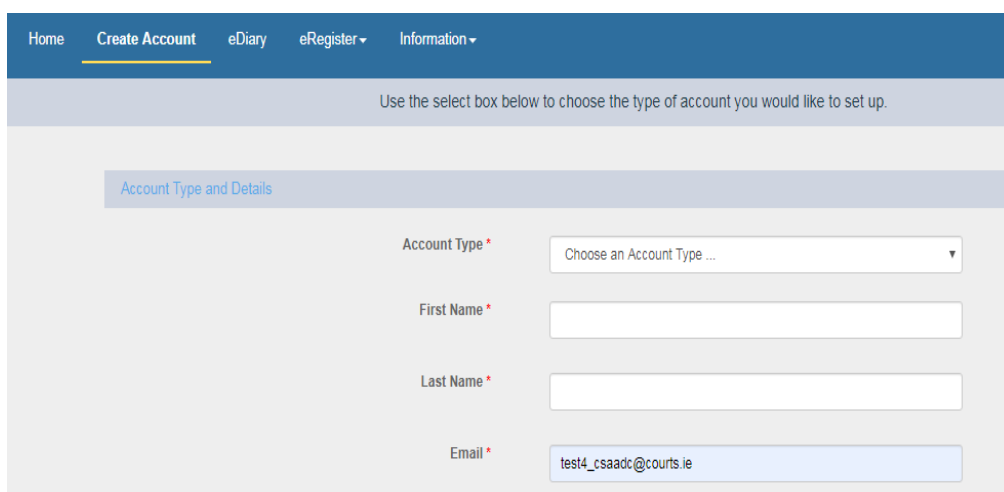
Home Create Account eDiary eRegister▾ Information▾

Use the select box below to choose the type of account you would like to set up.

Account Type and Details

Account Type *
Choose an Account Type ...

First Name *

Last Name *

Email *
test4_csaadc@courts.ie